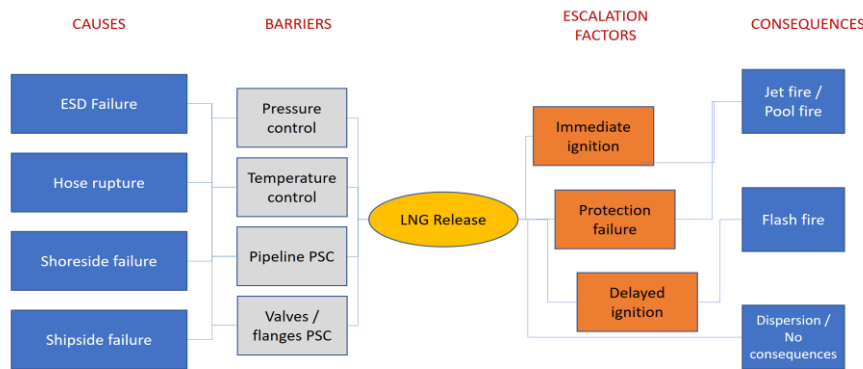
CAUSES

BARRIERS

ESCALATION FACTORS

CONSEQUENCES

ESD Failure

Hose rupture

Shoreside failure

Shipside failure

Pressure control

Temperature control

Pipeline PSC

Valves / flanges PSC

LNG Release

Immediate ignition

Protection failure

Delayed ignition

Jet fire / Pool fire

Flash fire

Dispersion / No consequences